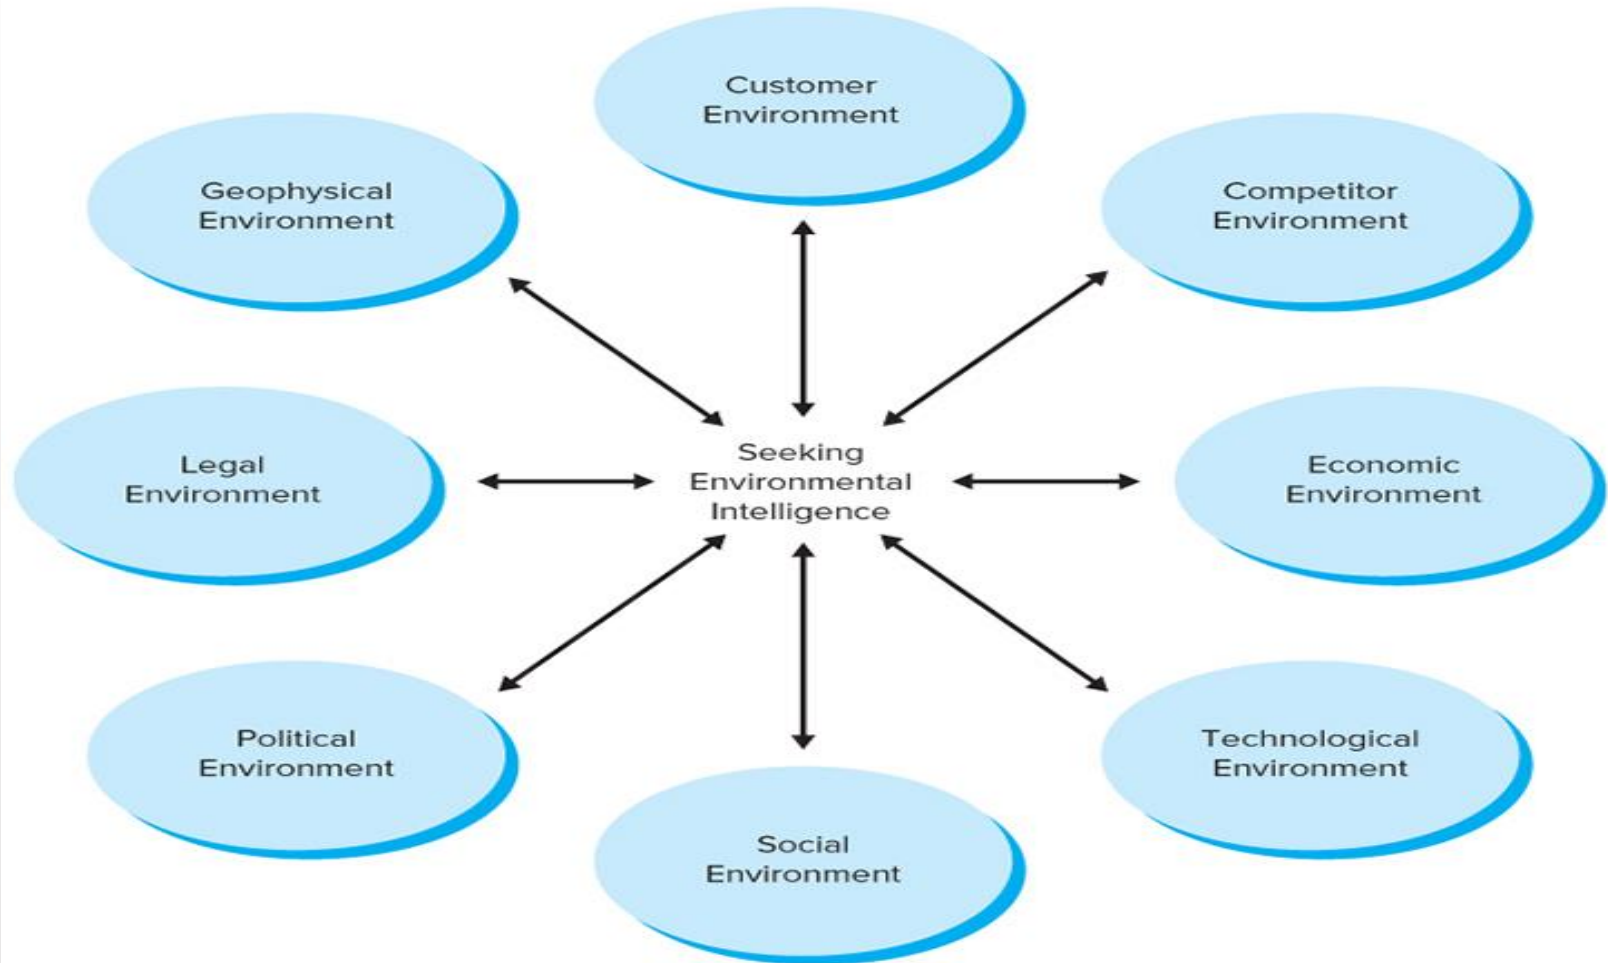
Customer Environment

Geophysical Environment

Competitor Environment

Legal Environment

Seeking Environmental Intelligence

Economic Environment

Political Environment

Technological Environment

Social Environment